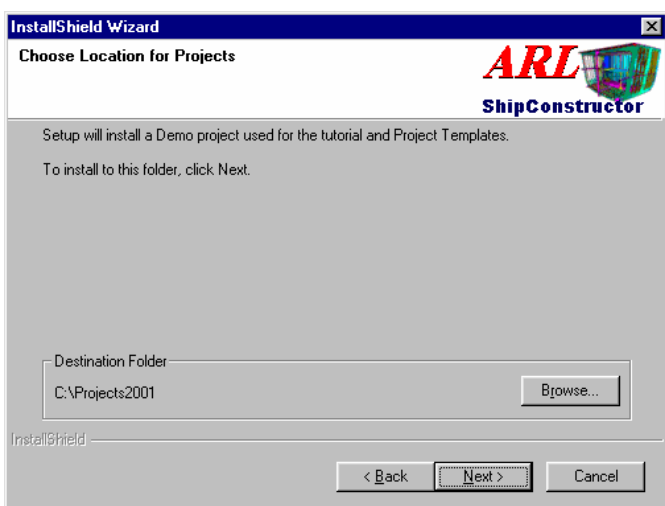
InstallShield Wizard

Choose Location for Projects

ARL

ShipConstructor

Setup will install a Demo project used for the tutorial and Project Templates.

To install to this folder, click Next.

Destination Folder

C:\Projects2001

Browse...

InstallShield

< Back

Next >

Cancel